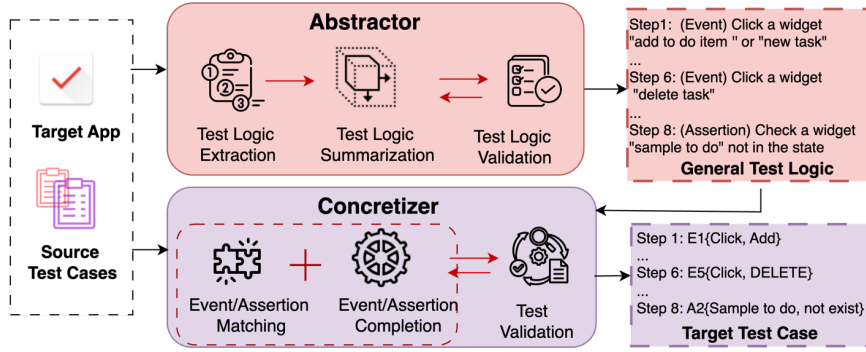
Target App

Source Test Cases

Abstractor

Test Logic Extraction

Test Logic Summarization

Test Logic Validation

Step1: (Event) Click a widget "add to do item " or "new task"
...
Step 6: (Event) Click a widget "delete task"
...
Step 8: (Assertion) Check a widget "sample to do" not in the state

General Test Logic

Concretizer

Event/Assertion Matching

Event/Assertion Completion

Test Validation

Step 1: E1{Click, Add}
...
Step 6: E5{Click, DELETE}
...
Step 8: A2{Sample to do, not exist}

Target Test Case